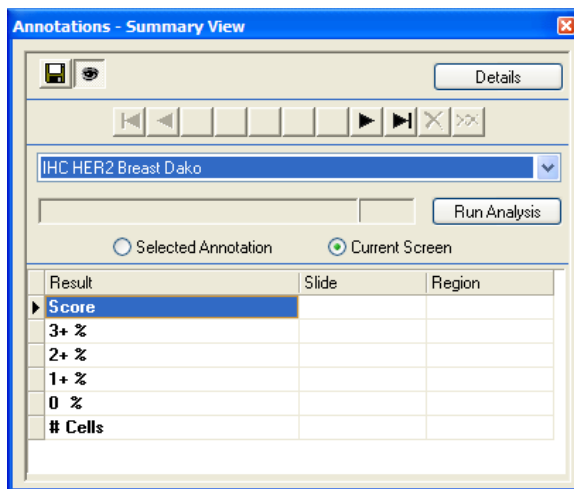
Annotations - Summary View

Details

IHC HER2 Breast Dako

Run Analysis

Selected Annotation Current Screen

| Result | Slide | Region |
|---|---|---|
| Score | | |
| 3+ % | | |
| 2+ % | | |
| 1+ % | | |
| 0 % | | |
| # Cells | | |